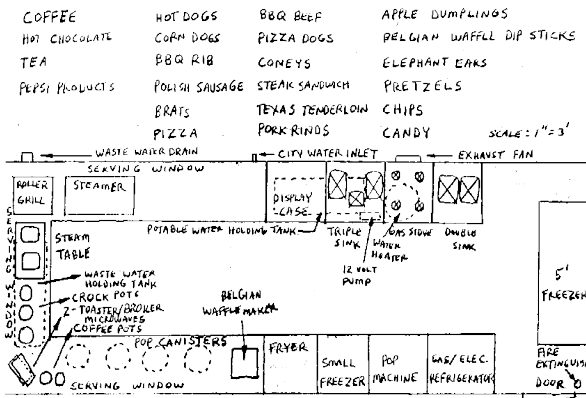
COFFEE
HOT CHOCOLATE
TEA
PEPSI PRODUCTS

HOT DOGS
CORN DOGS
BBQ RIB
POLISH SAUSAGE
BRATS
PIZZA

BBQ BEEF
PIZZA DOGS
CONEYS
STEAK SANDWICH
TEXAS TENDERLOIN
PORK RINDS

APPLE DUMPLINGS
BELGIAN WAFFLE DIP STICKS
ELEPHANT EARS
PRETZELS
CHIPS
CANDY

SCALE: 1" = 3'

WASTE WATER DRAIN
SERVING WINDOW
CITY WATER INLET
EXHAUST FAN

ROLLER GRILL
STEAMER
DISPLAY CASE
POTABLE WATER HOLDING TANK
TRIPLE SINK
WATER HEATER
GAS STOVE
DOUBLE SINK
12 VOLT PUMP
5'
FREEZER

SERVING WINDOW
STEAM TABLE
WASTE WATER HOLDING TANK
CROCK POTS
2-TOASTER/BROILER MICROWAVES
COFFEE POTS
BELGIAN WAFFLE MAKER
POP CANISTERS
FRYER
SMALL FREEZER
POP MACHINE
GAS/ELEC. REFRIGERATOR
FIRE EXTINGUISHER
DOOR
SERVING WINDOW